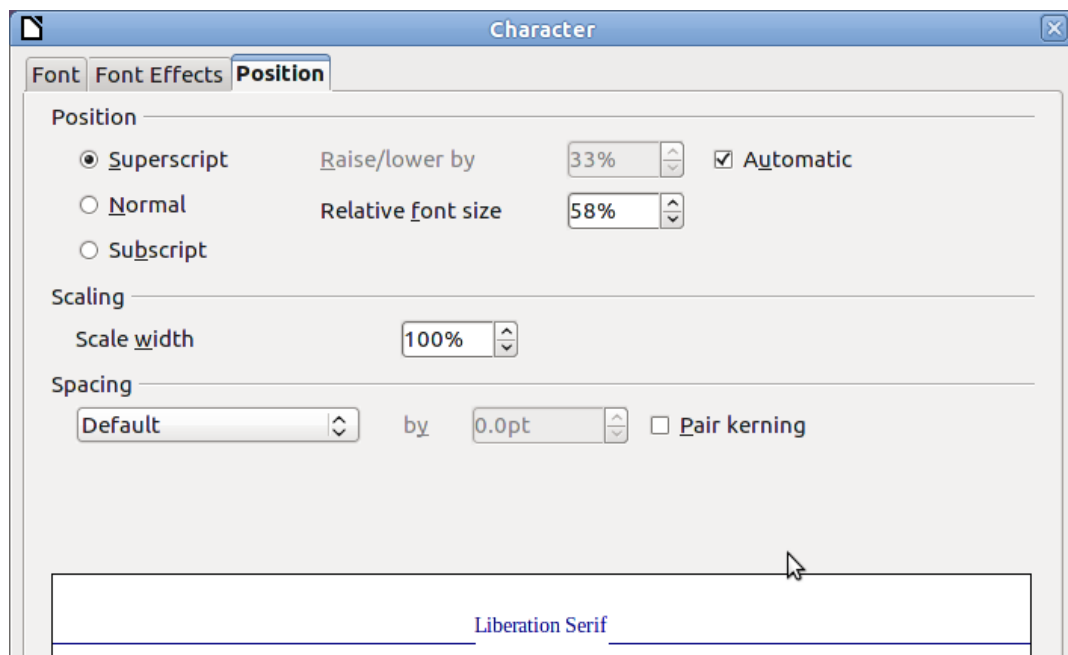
Character

Font | Font Effects | Position

Position

Superscript | Raise/lower by | 33% | Automatic

Normal | Relative font size | 58%

Subscript

Scaling

Scale width | 100%

Spacing

Default | by | 0.0pt | Pair kerning

Liberation Serif